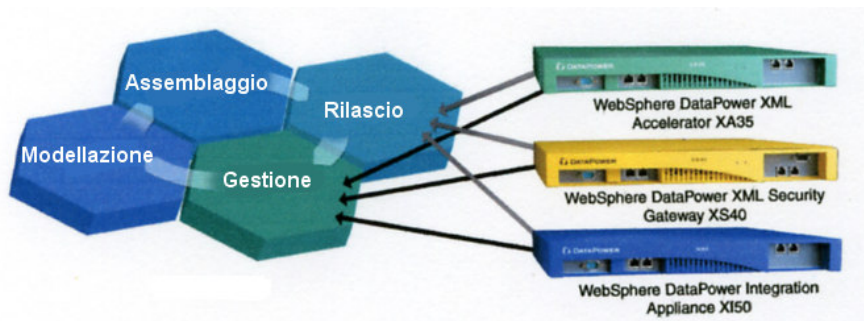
Assemblaggio

Rilascio

Modellazione

Gestione

DATAPOWER

WebSphere DataPower XML Accelerator XA35

DATAPOWER

WebSphere DataPower XML Security Gateway XS40

DATAPOWER

WebSphere DataPower Integration Appliance XI50